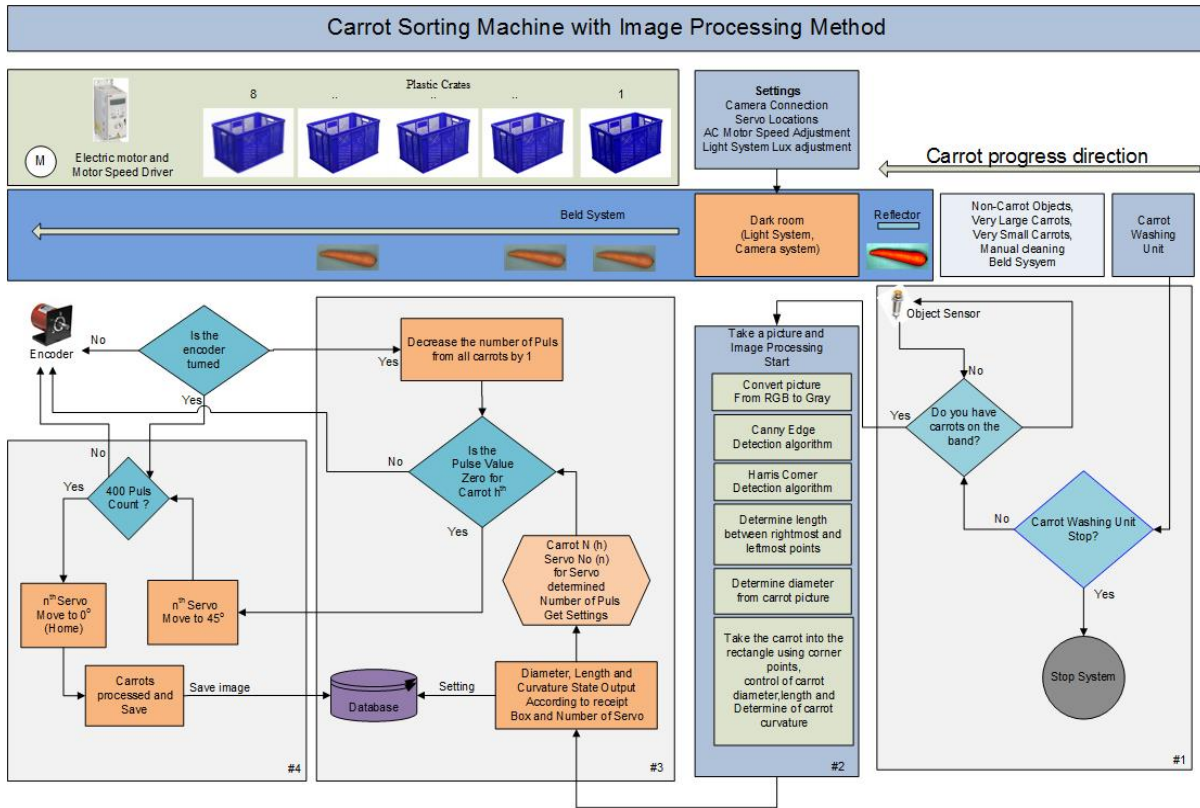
Carrot Sorting Machine with Image Processing Method

M

Electric motor and Motor Speed Driver

Plastic Crates

8 .. .. .. 1

Settings
Camera Connection
Servo Locations
AC Motor Speed Adjustment
Light System Lux adjustment

Carrot progress direction

Beld System

Dark room
(Light System, Camera system)

Reflector

Non-Carrot Objects, Very Large Carrots, Very Small Carrots, Manual cleaning Beld Sysyem

Carrot Washing Unit

Encoder

No

Is the encoder turned

Yes

Decrease the number of Puls from all carrots by 1

Yes

No

Yes

400 Puls Count ?

Yes

No

Is the Pulse Value Zero for Carrot h$^{th}$

Yes

n$^{th}$ Servo Move to 0° (Home)

n$^{th}$ Servo Move to 45°

Carrot N (h)
Servo No (n)
for Servo determined Number of Puls
Get Settings

Carrots processed and Save

Save image

Database

Setting

Diameter, Length and Curvature State Output According to receipt Box and Number of Servo

#4

#3

Take a picture and Image Processing Start

Convert picture From RGB to Gray

Canny Edge Detection algorithm

Harris Comer Detection algorithm

Determine length between rightmost and leftmost points

Determine diameter from carrot picture

Take the carrot into the rectangle using corner points, control of carrot diameter,length and Determine of carrot curvature

#2

Object Sensor

No

Yes

Do you have carrots on the band?

No

Carrot Washing Unit Stop?

Yes

Stop System

#1